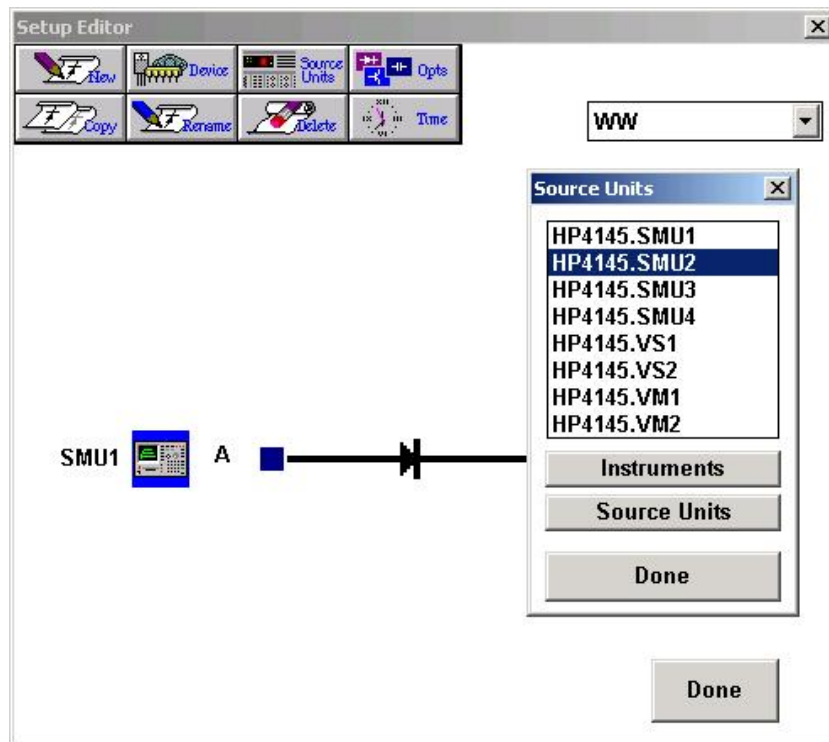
Setup Editor

New
Device
Source Units
Opts
Copy
Rename
Delete
Time

WW

Source Units

HP4145.SMU1
HP4145.SMU2
HP4145.SMU3
HP4145.SMU4
HP4145.VS1
HP4145.VS2
HP4145.VM1
HP4145.VM2

Instruments
Source Units
Done

SMU1
A

Done